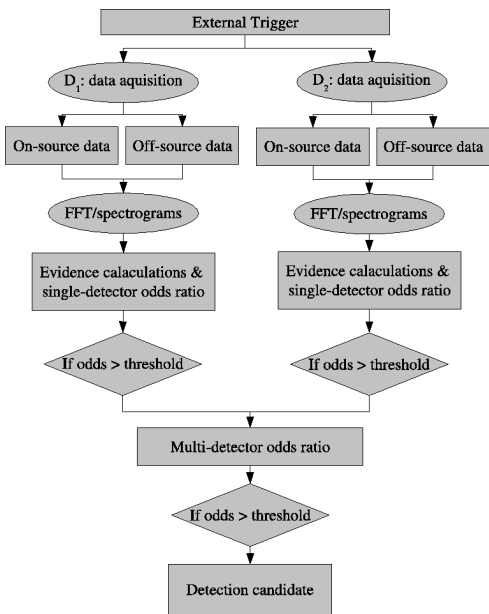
External Trigger

$D_1$: data aquisition

On-source data

Off-source data

FFT/spectrograms

Evidence calaculations & single-detector odds ratio

If odds > threshold

$D_2$: data aquisition

On-source data

Off-source data

FFT/spectrograms

Evidence calaculations & single-detector odds ratio

If odds > threshold

Multi-detector odds ratio

If odds > threshold

Detection candidate